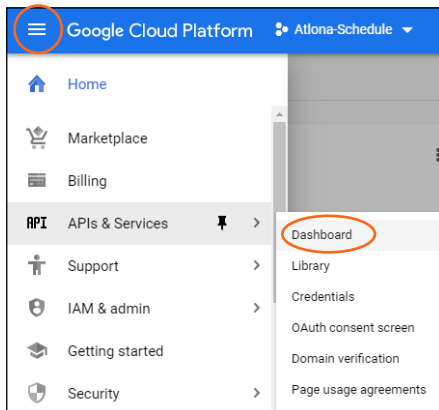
Google Cloud Platform Atlona-Schedule

Home

Marketplace

Billing

API APIs & Services

Support

IAM & admin

Getting started

Security

Dashboard

Library

Credentials

OAuth consent screen

Domain verification

Page usage agreements